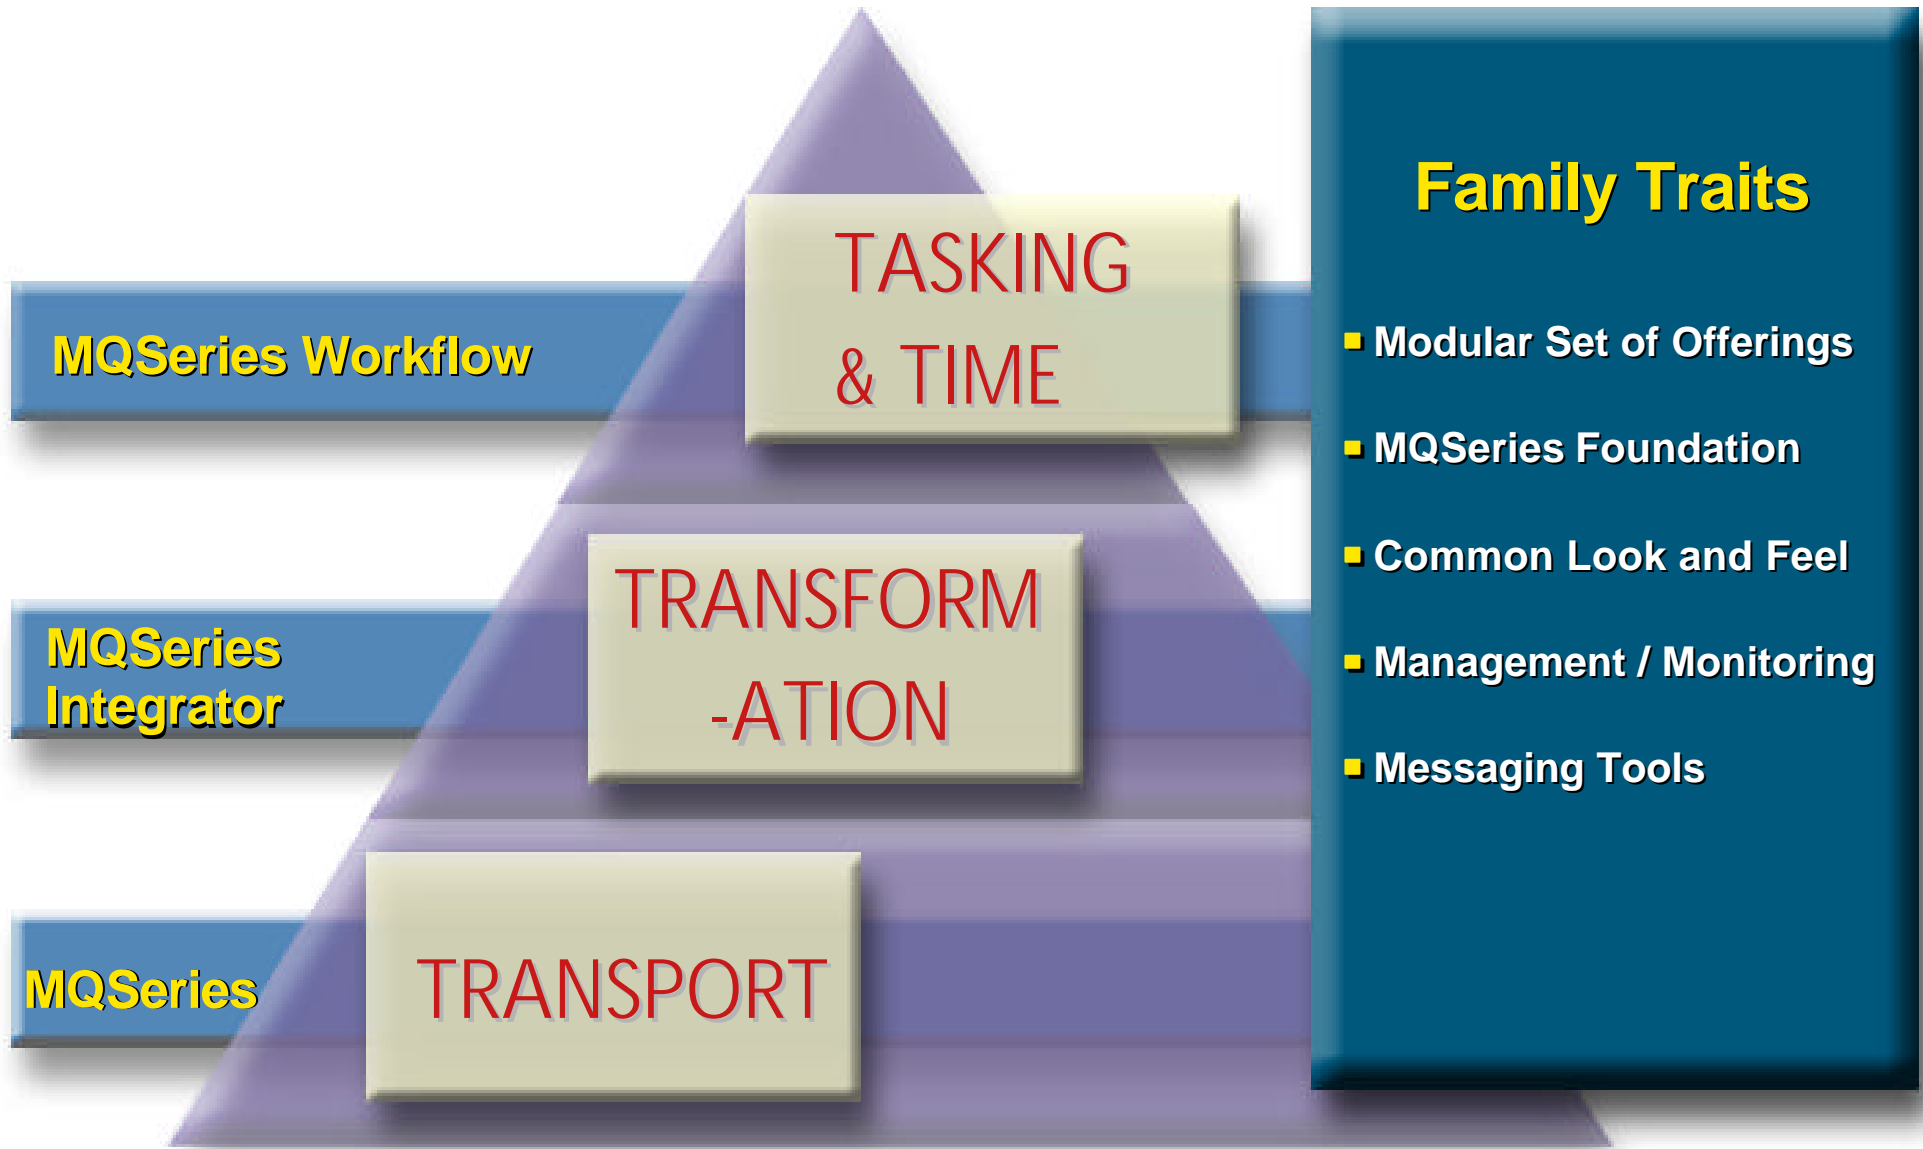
TASKING & TIME

MQSeries Workflow

TRANSFORM -ATION

MQSeries Integrator

TRANSPORT

MQSeries

Family Traits

- Modular Set of Offerings
- MQSeries Foundation
- Common Look and Feel
- Management / Monitoring
- Messaging Tools